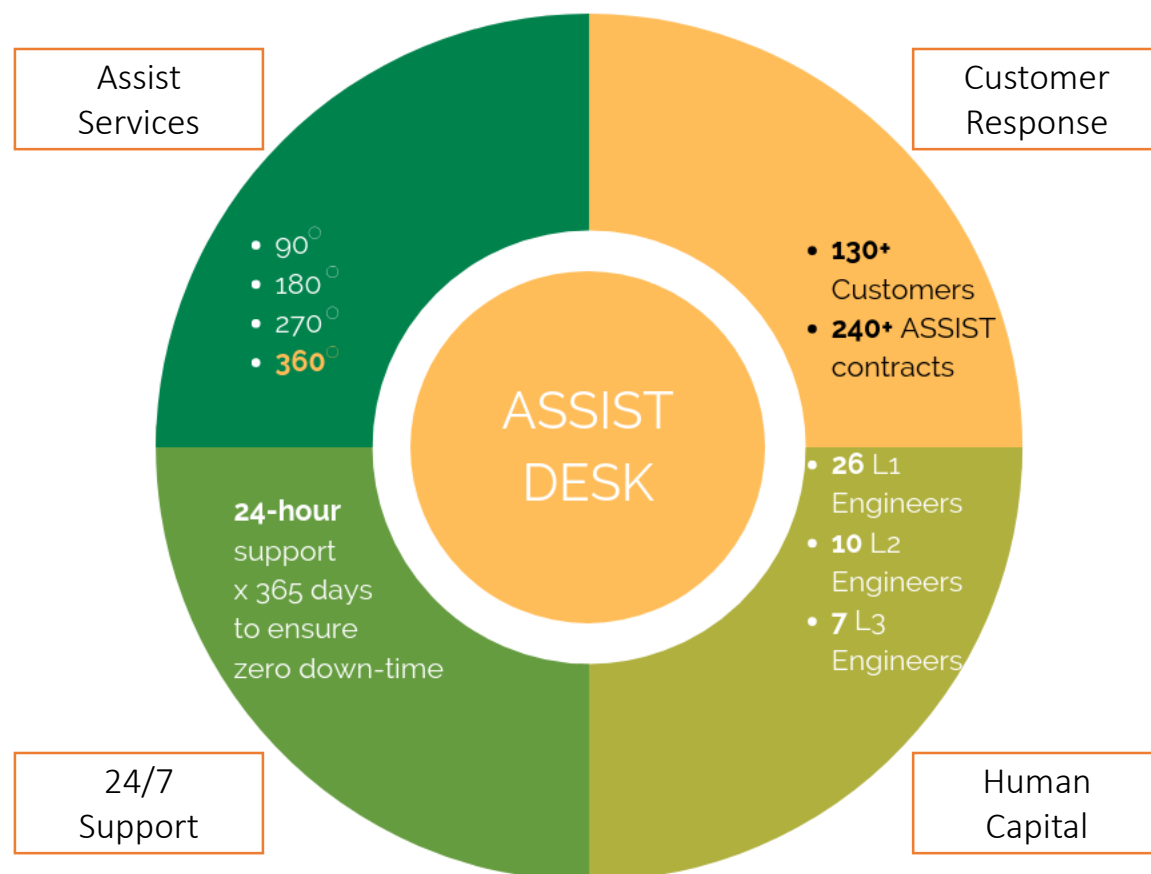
Assist Services

Customer Response

• $90^{\circ}$
• $180^{\circ}$
• $270^{\circ}$
• $360^{\circ}$

• 130+ Customers
• 240+ ASSIST contracts

ASSIST DESK

24-hour support x 365 days to ensure zero down-time

• 26 L1 Engineers
• 10 L2 Engineers
• 7 L3 Engineers

24/7 Support

Human Capital